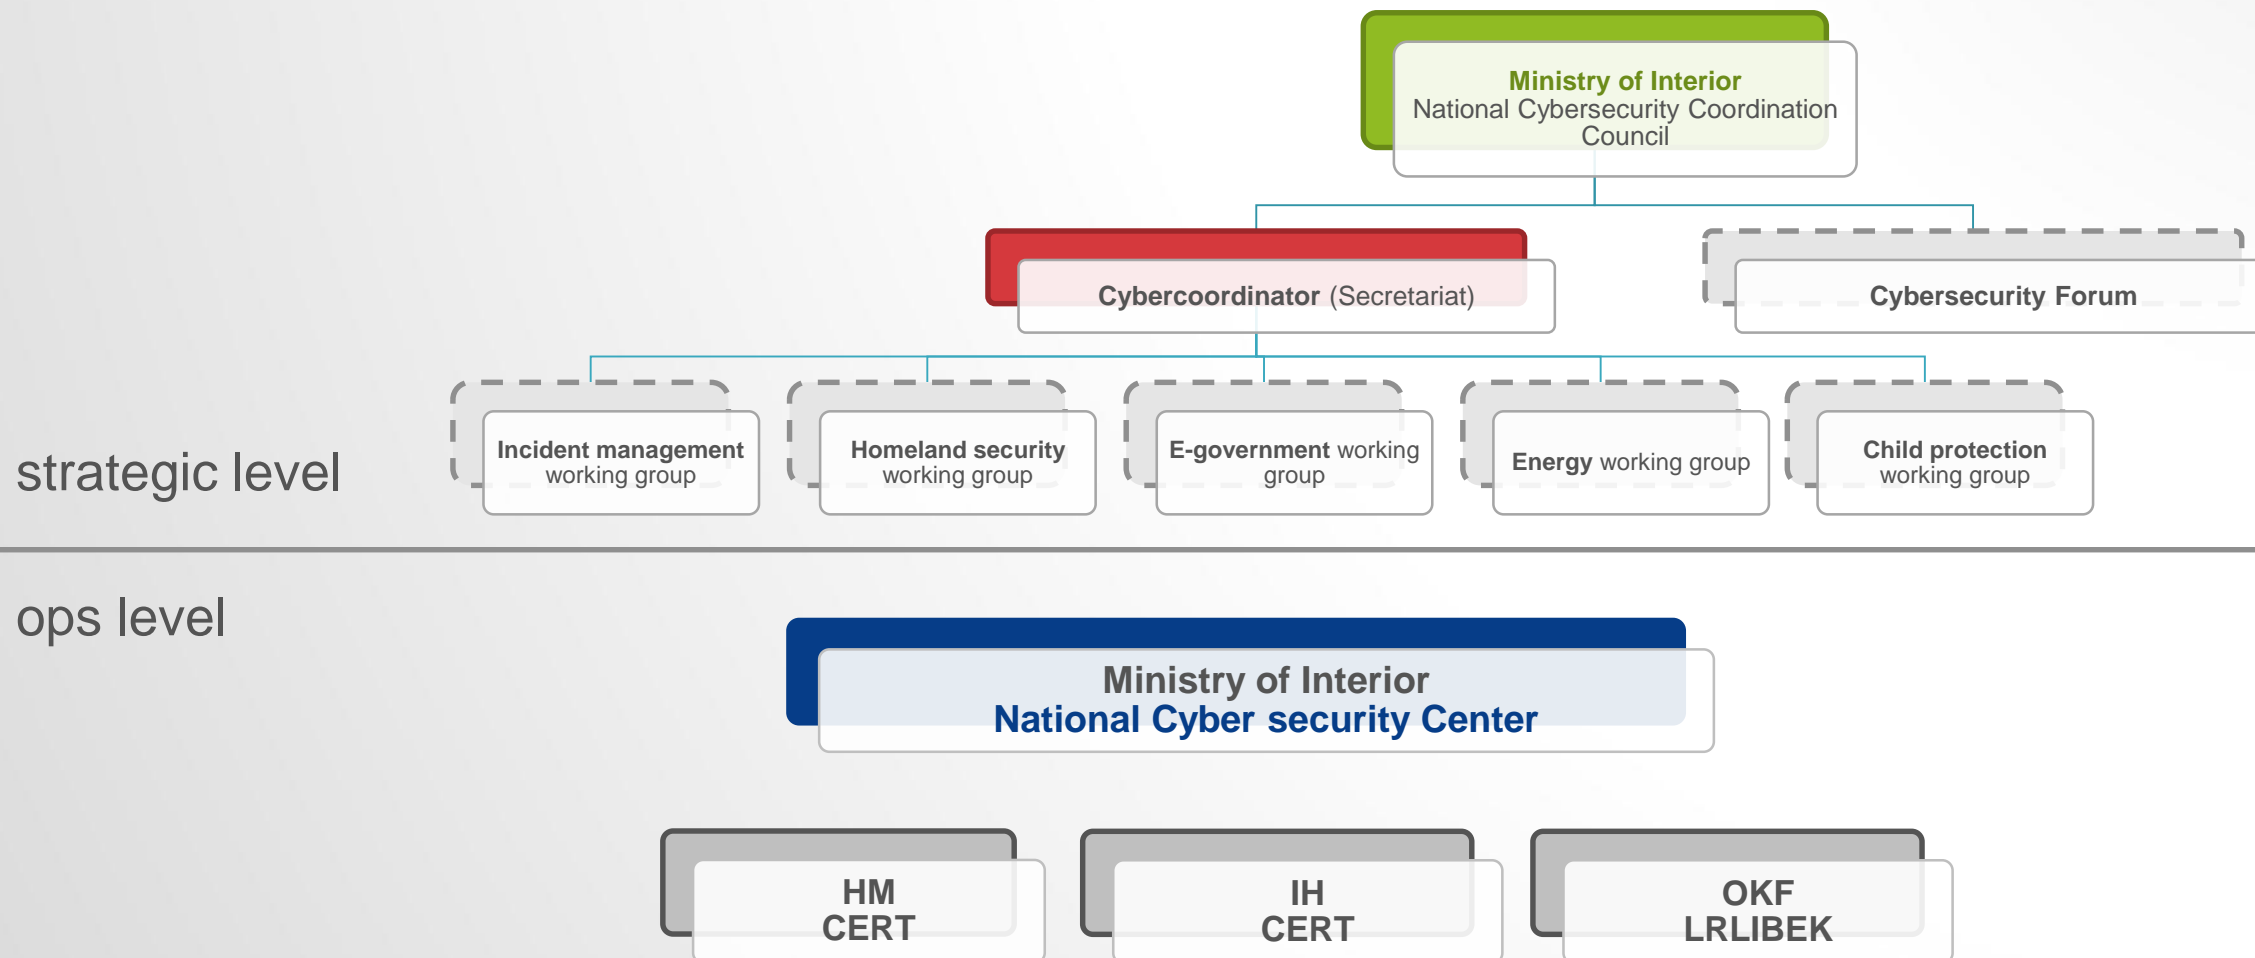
Ministry of Interior
National Cybersecurity Coordination Council

Cybercoordinator (Secretariat)

Cybersecurity Forum

strategic level

Incident management working group

Homeland security working group

E-government working group

Energy working group

Child protection working group

ops level

Ministry of Interior
National Cyber security Center

HM CERT

IH CERT

OKF LRLIBEK